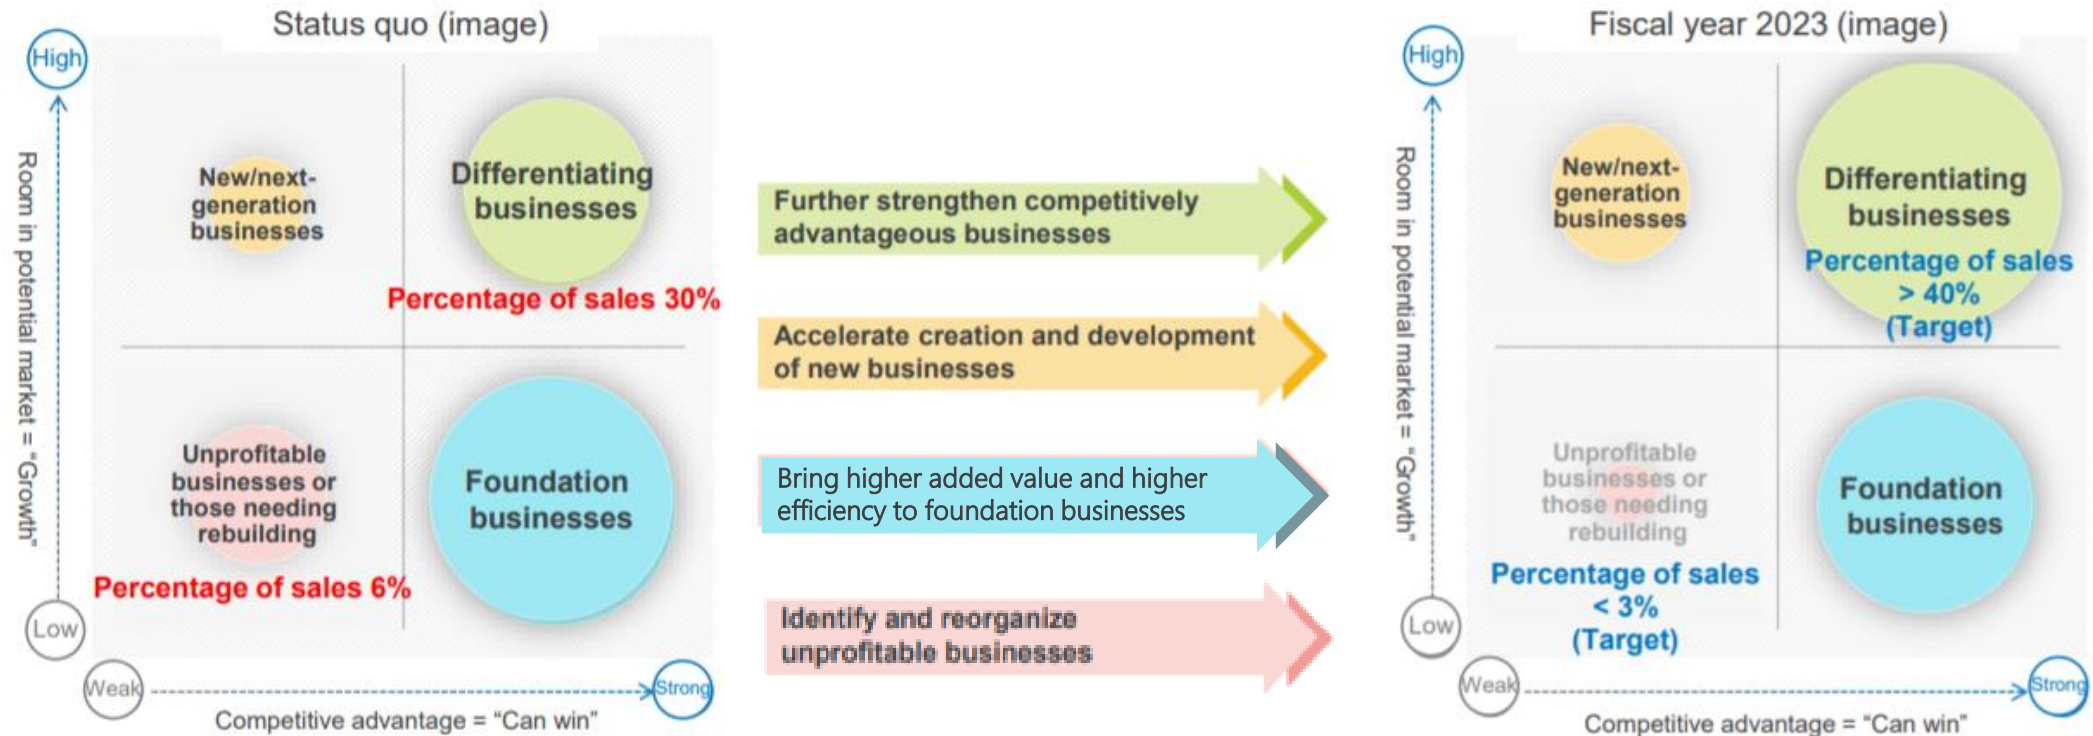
Status quo (image)

High

Room in potential market = "Growth"

New/next-generation businesses

Differentiating businesses

Percentage of sales 30%

Unprofitable businesses or those needing rebuilding

Foundation businesses

Percentage of sales 6%

Low

Weak

Strong

Competitive advantage = "Can win"

Further strengthen competitively advantageous businesses

Accelerate creation and development of new businesses

Bring higher added value and higher efficiency to foundation businesses

Identify and reorganize unprofitable businesses

Fiscal year 2023 (image)

High

Room in potential market = "Growth"

New/next-generation businesses

Differentiating businesses

Percentage of sales > 40% (Target)

Unprofitable businesses or those needing rebuilding

Percentage of sales < 3% (Target)

Foundation businesses

Low

Weak

Strong

Competitive advantage = "Can win"